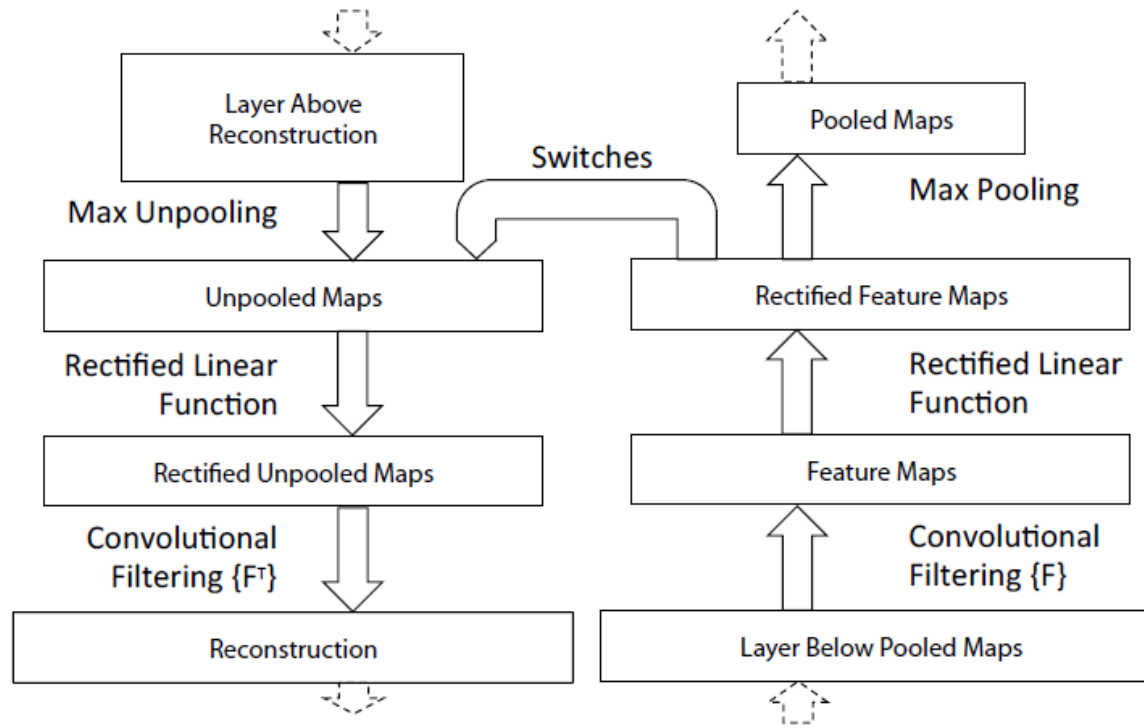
Layer Above Reconstruction

Max Unpooling

Switches

Unpooled Maps

Rectified Linear Function

Rectified Unpooled Maps

Convolutional Filtering $\{F^T\}$

Reconstruction

Pooled Maps

Max Pooling

Rectified Feature Maps

Rectified Linear Function

Feature Maps

Convolutional Filtering {F}

Layer Below Pooled Maps